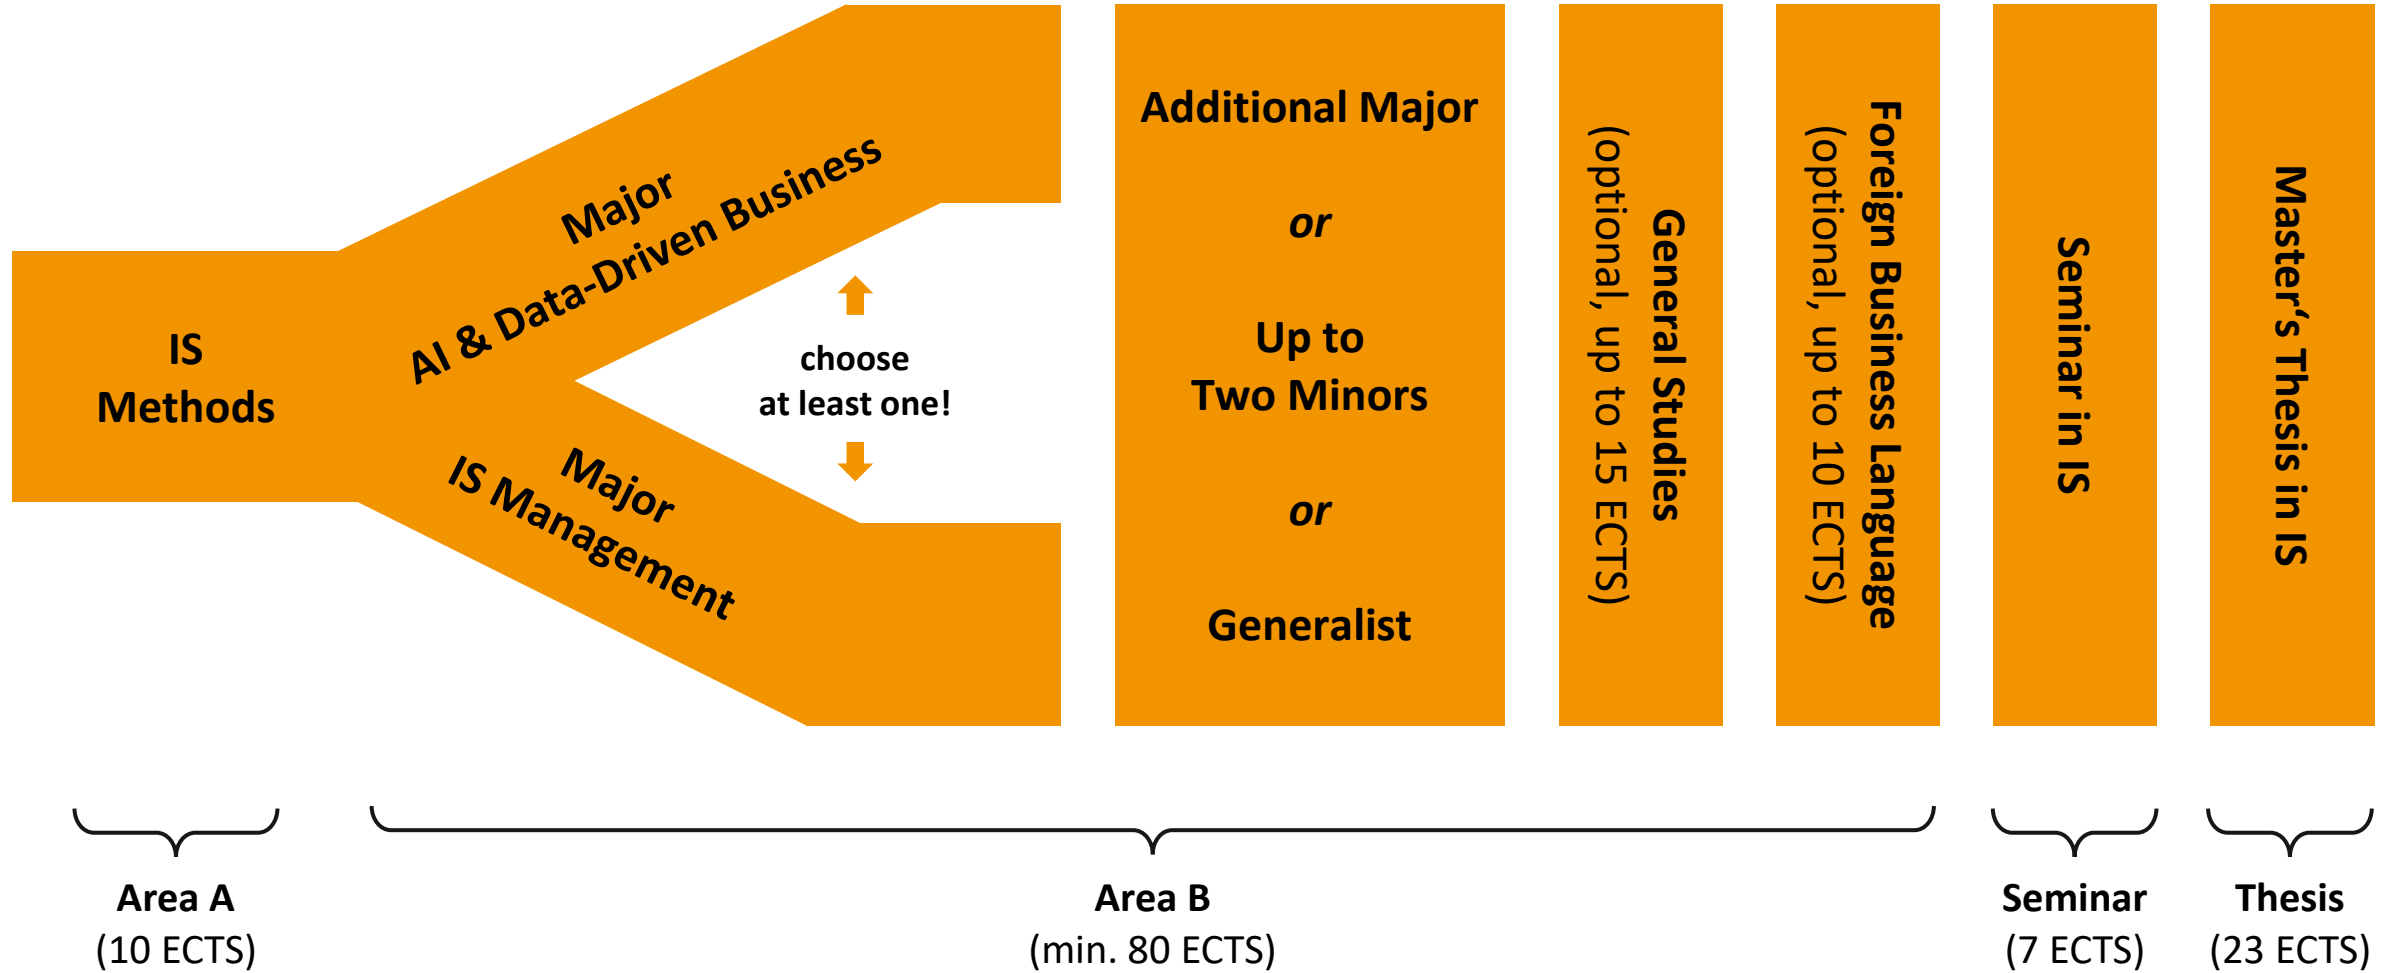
IS Methods

Major
AI & Data-Driven Business

choose
at least one!

Major
IS Management

Additional Major

or

Up to
Two Minors

or

Generalist

General Studies
(optional, up to 15 ECTS)

Foreign Business Language
(optional, up to 10 ECTS)

Seminar in IS

Master's Thesis in IS

Area A
(10 ECTS)

Area B
(min. 80 ECTS)

Seminar
(7 ECTS)

Thesis
(23 ECTS)